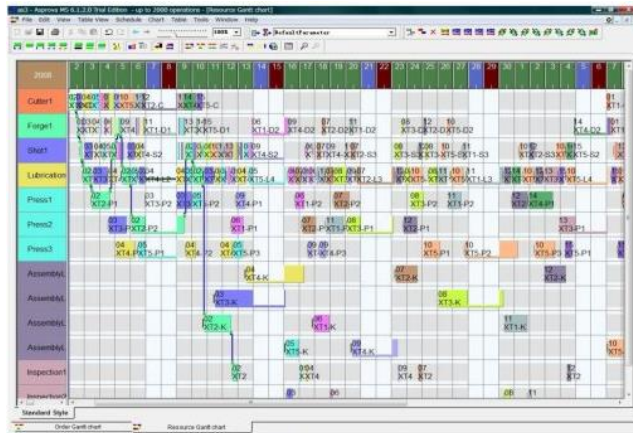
as3 - Asprova MS 6.1.2.0 Trial Edition - up to 2000 operations - [Resource Gantt chart]
File Edit View Table View Schedule Chart Table Tools Window Help
DefaultParameter
2008
2 3 4 5 6 7 8 9 10 11 12 13 14 15 16 17 18 19 20 21 22 23 24 25 26 27 28 29 30 1 2 3 4 5 6 7
Cutter1
Forge1
Shot1
Lubrication
Press1
Press2
Press3
AssemblyL
AssemblyL
AssemblyL
AssemblyL
Inspection1
Inspection1
Standard Style
Order Gantt chart
Resource Gantt chart